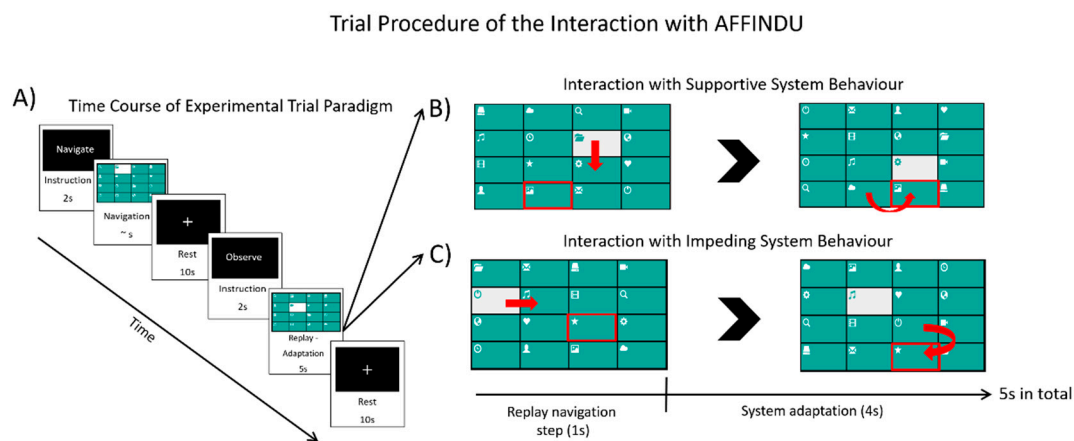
Trial Procedure of the Interaction with AFFINDU

A)

Time Course of Experimental Trial Paradigm

Navigate

Instruction

2s

Navigation

~ s

+

Rest

10s

Observe

Instruction

2s

Replay - Adaptation

5s

+

Rest

10s

Time

B)

Interaction with Supportive System Behaviour

C)

Interaction with Impeding System Behaviour

Replay navigation step (1s)

System adaptation (4s)

5s in total